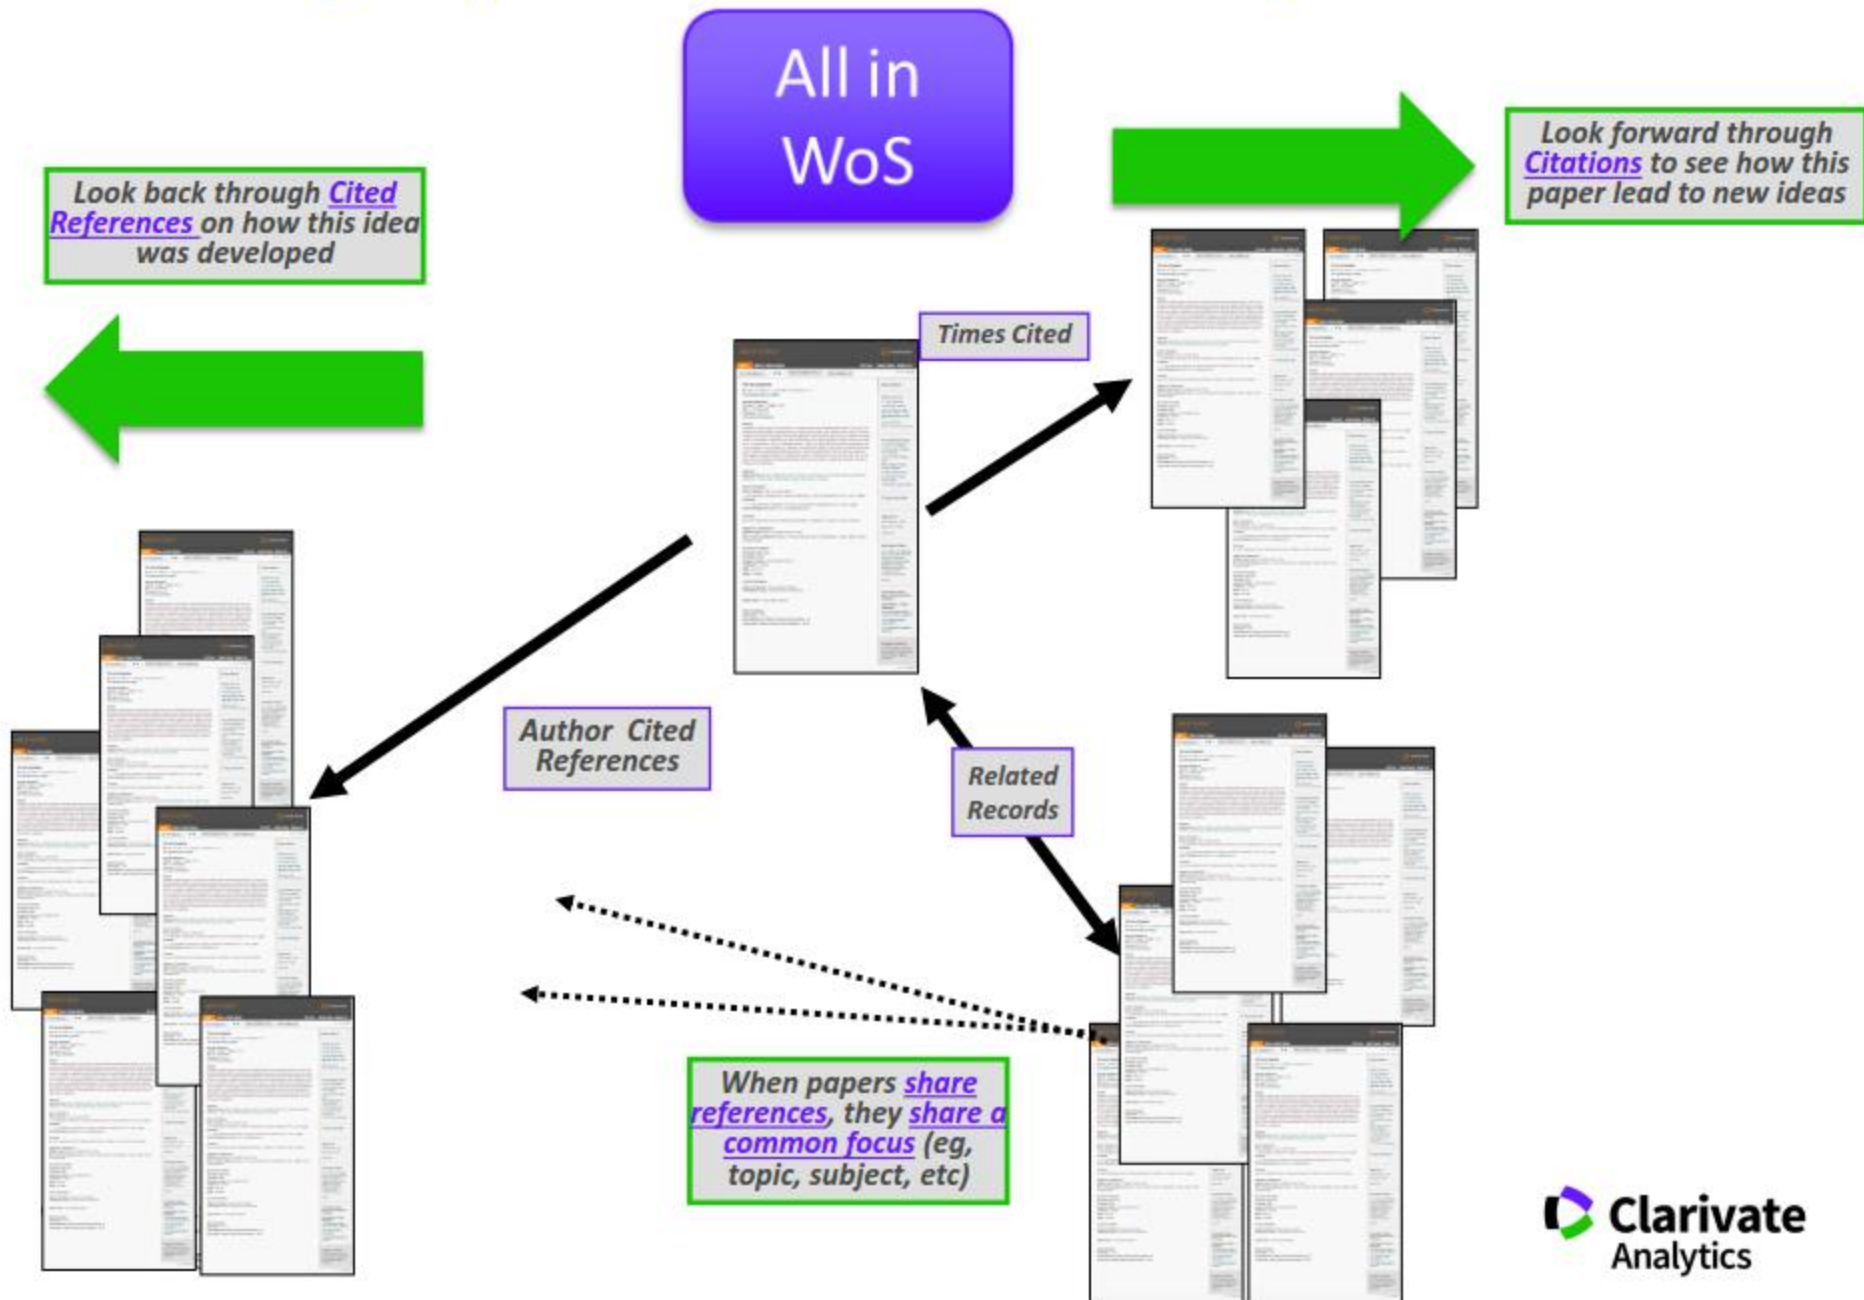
All in WoS

Look back through Cited References on how this idea was developed

Look forward through Citations to see how this paper lead to new ideas

Times Cited

Author Cited References

Related Records

When papers share references, they share a common focus (eg, topic, subject, etc)

Clarivate Analytics